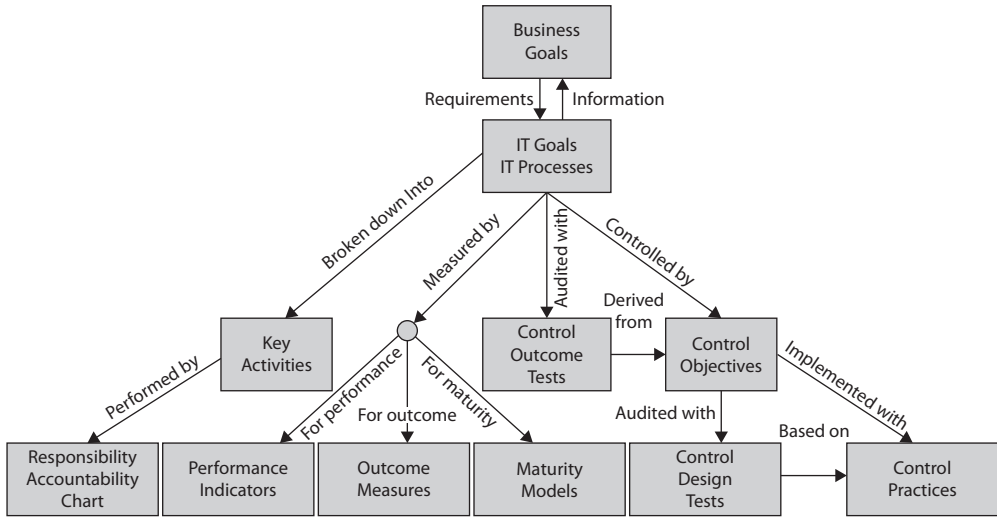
Business Goals

Requirements

Information

IT Goals
IT Processes

Broken down Into

Measured by

Audited with

Controlled by

Key Activities

Performed by

Control Outcome Tests

Derived from

Control Objectives

Implemented with

For performance

For outcome

For maturity

Audited with

Based on

Responsibility Accountability Chart

Performance Indicators

Outcome Measures

Maturity Models

Control Design Tests

Control Practices